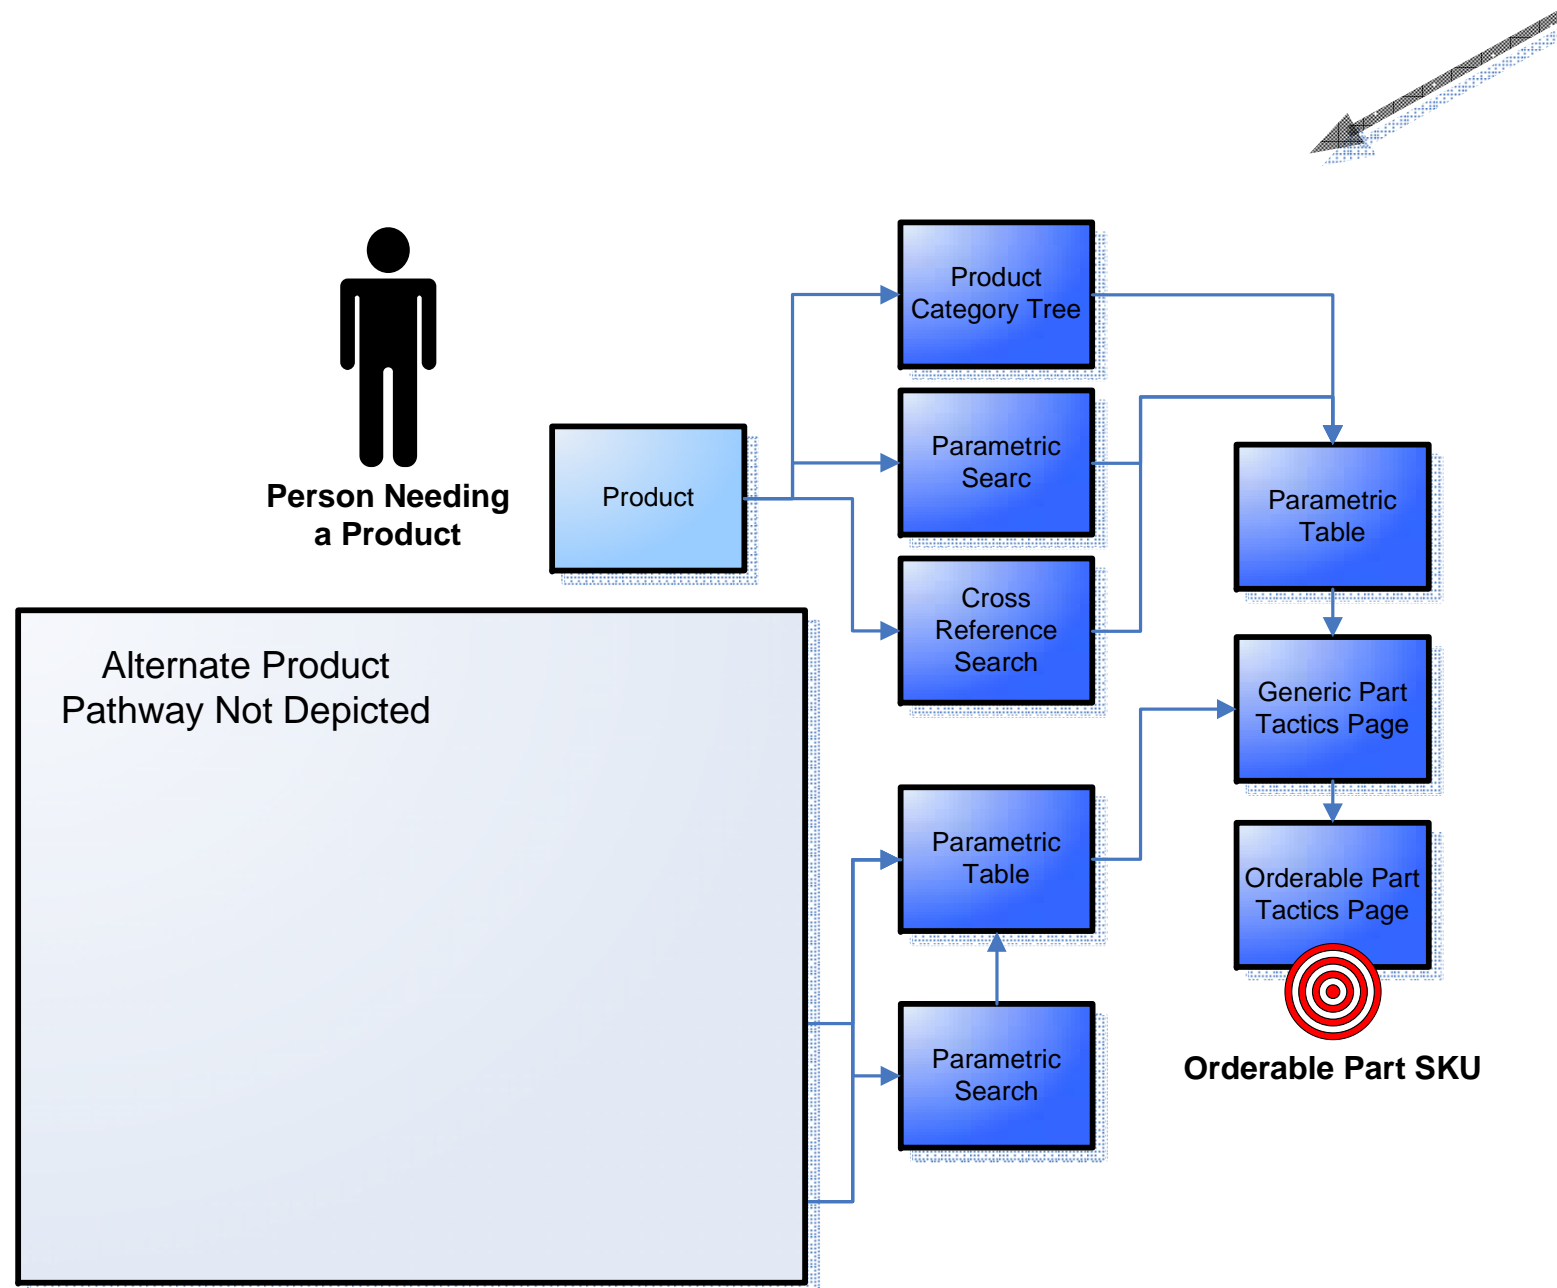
Person Needing a Product

Product

Product Category Tree

Parametric Searc

Cross Reference Search

Parametric Table

Generic Part Tactics Page

Orderable Part Tactics Page

Orderable Part SKU

Alternate Product Pathway Not Depicted

Parametric Table

Parametric Search